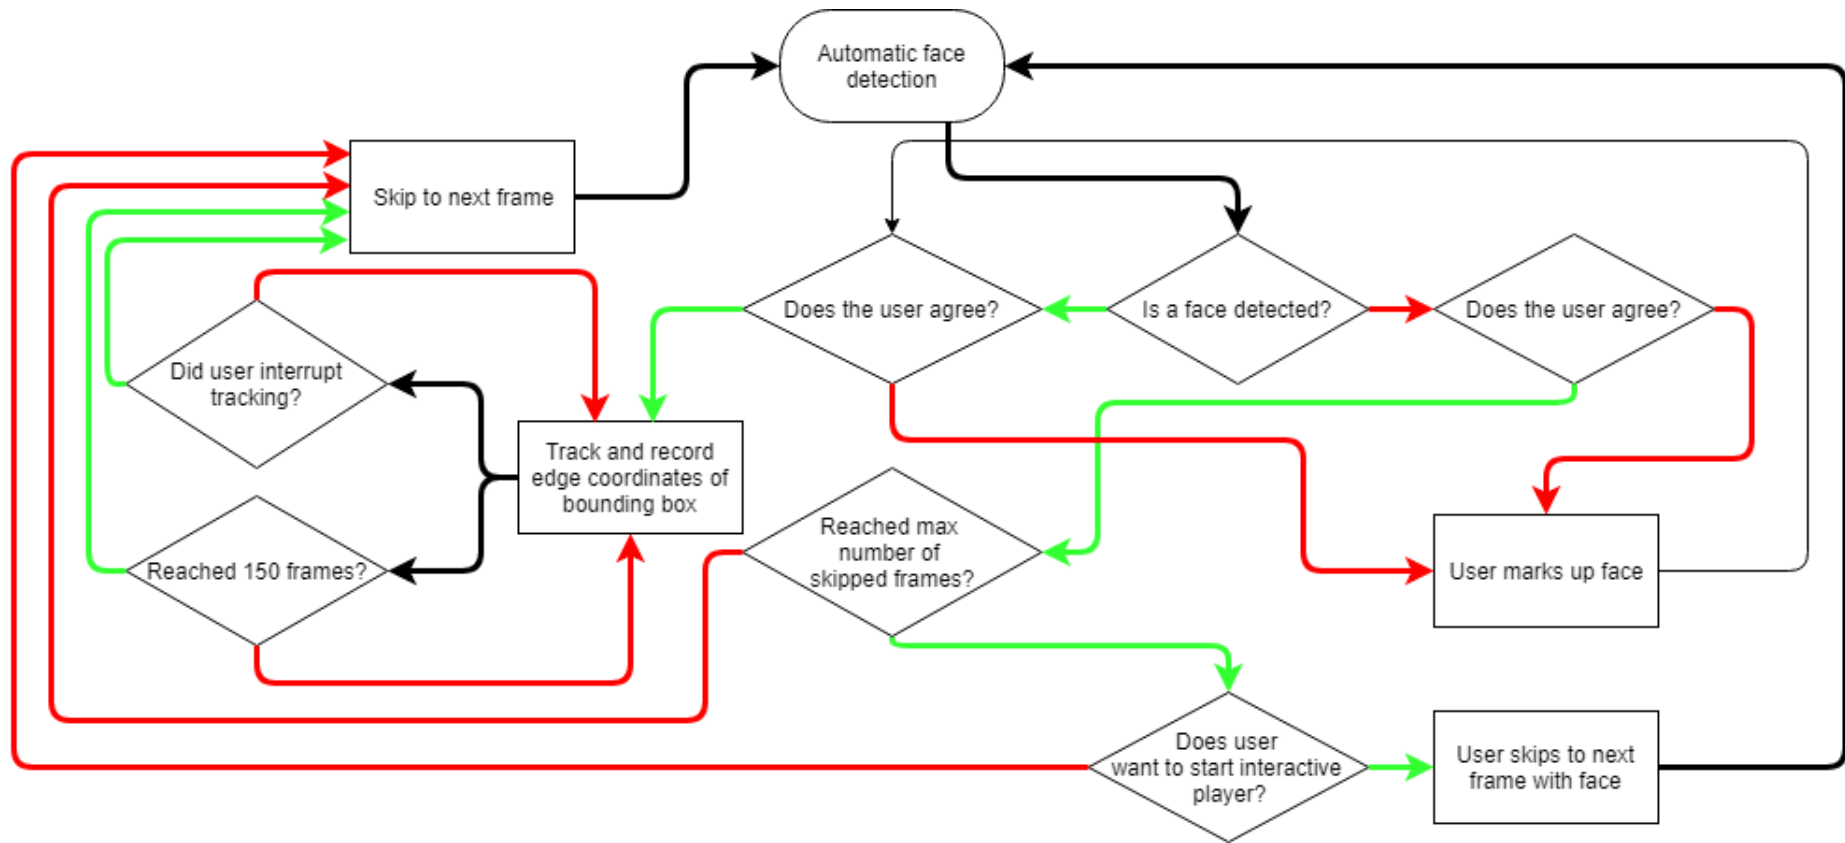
Automatic face detection

Skip to next frame

Does the user agree?

Is a face detected?

Does the user agree?

Did user interrupt tracking?

Track and record edge coordinates of bounding box

Reached max number of skipped frames?

User marks up face

Reached 150 frames?

Does user want to start interactive player?

User skips to next frame with face